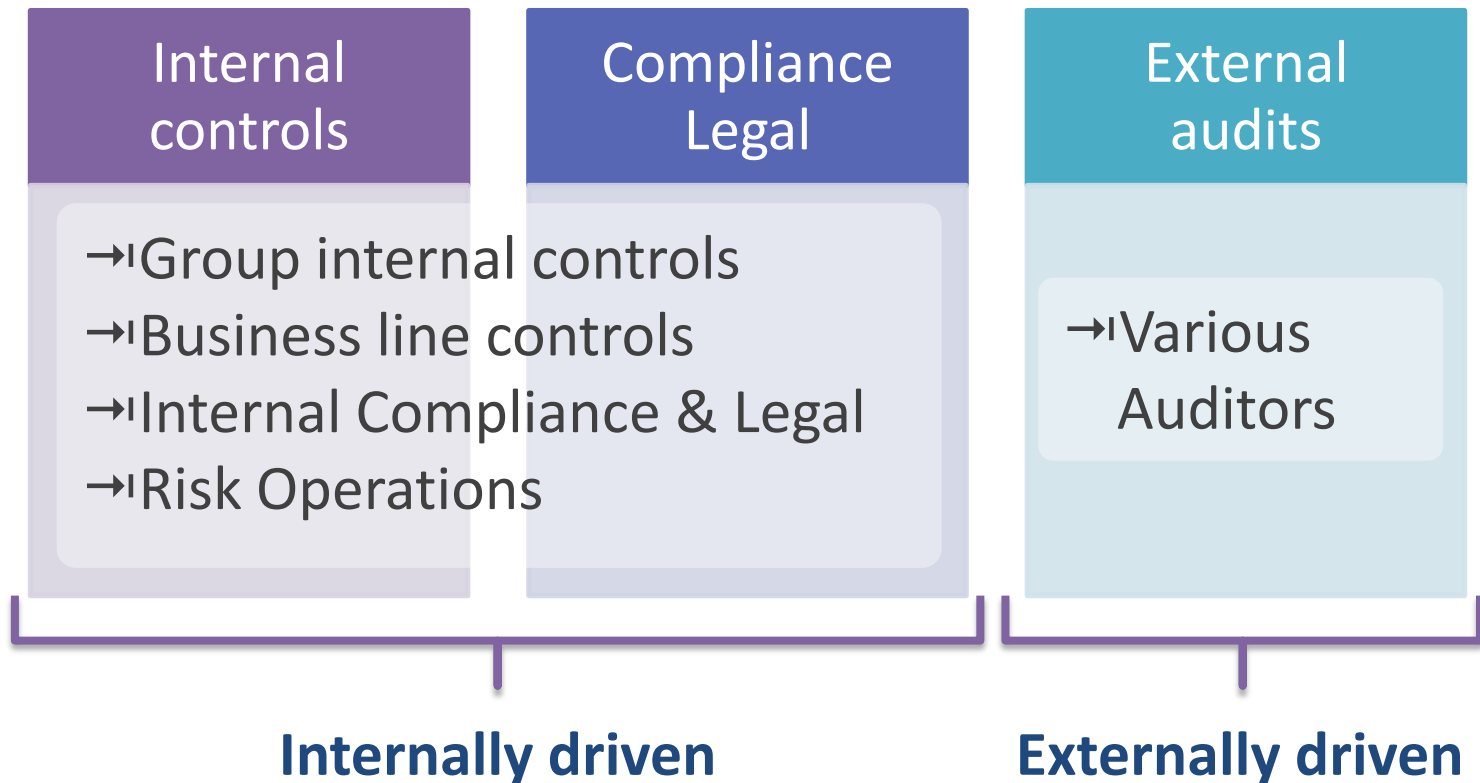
Internal controls

Compliance Legal

External audits

⇥Group internal controls
⇥Business line controls
⇥Internal Compliance & Legal
⇥Risk Operations

⇥Various Auditors

Internally driven

Externally driven